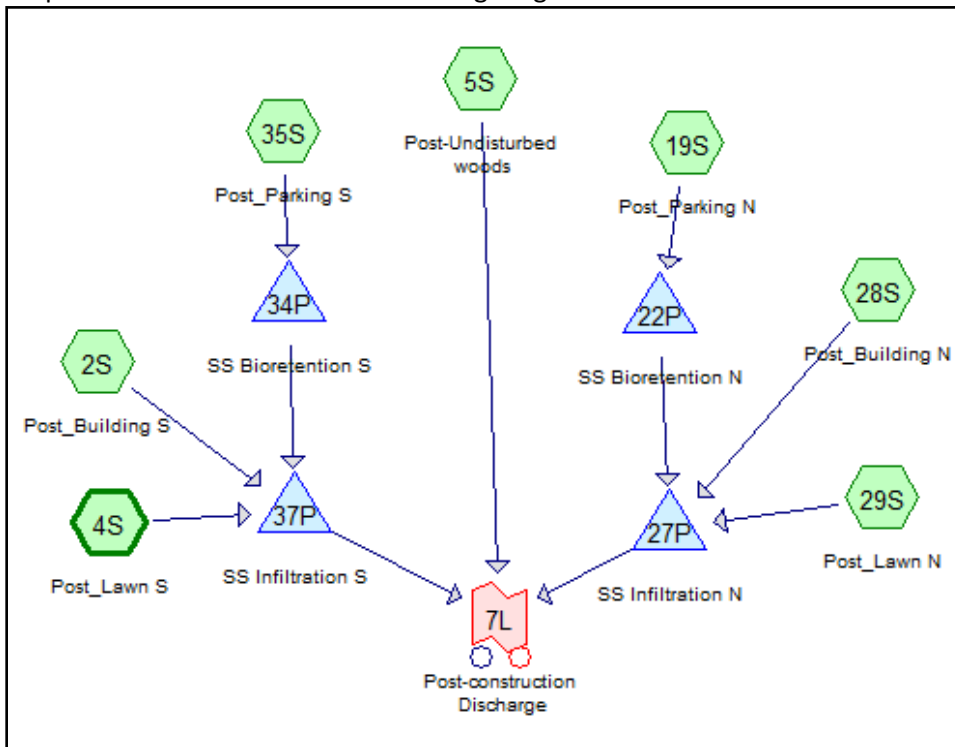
5S
Post-Undisturbed woods

35S
Post_Parking S

19S
Post_Parking N

34P
SS Bioretention S

22P
SS Bioretention N

28S
Post_Building N

2S
Post_Building S

4S
Post_Lawn S

37P
SS Infiltration S

27P
SS Infiltration N

29S
Post_Lawn N

7L
Post-construction Discharge